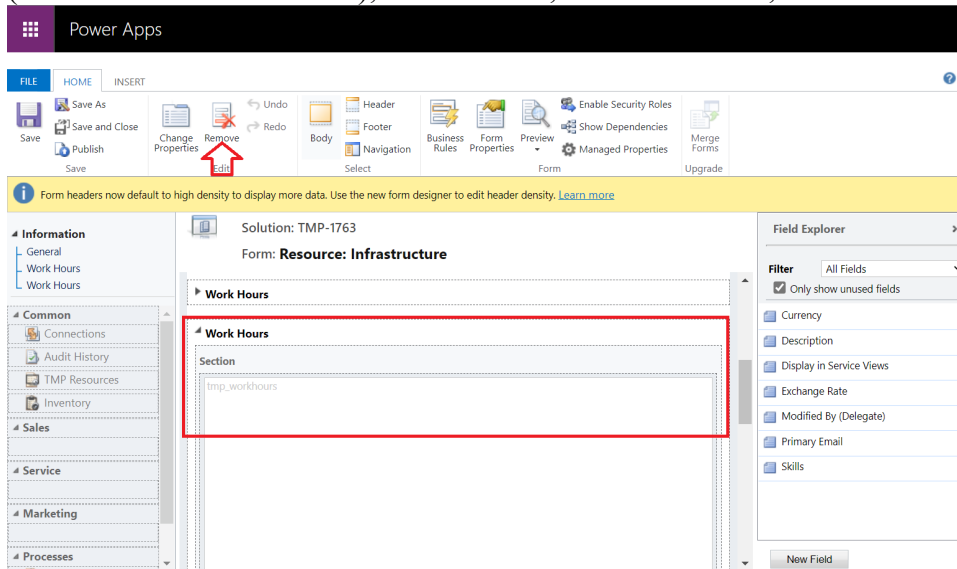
Power Apps

FILE HOME INSERT

Save
Save As
Save and Close
Publish
Save

Change Properties
Remove
Undo
Redo
Edit

Body
Header
Footer
Navigation
Select

Business Rules
Form Properties
Preview
Enable Security Roles
Show Dependencies
Managed Properties
Form

Merge Forms
Upgrade

Form headers now default to high density to display more data. Use the new form designer to edit header density. Learn more

Information
General
Work Hours
Work Hours

Common
Connections
Audit History
TMP Resources
Inventory

Sales

Service

Marketing

Processes

Solution: TMP-1763
Form: Resource: Infrastructure

Work Hours

Work Hours
Section
tmp_workhours

Field Explorer
Filter All Fields
Only show unused fields
Currency
Description
Display in Service Views
Exchange Rate
Modified By (Delegate)
Primary Email
Skills

New Field